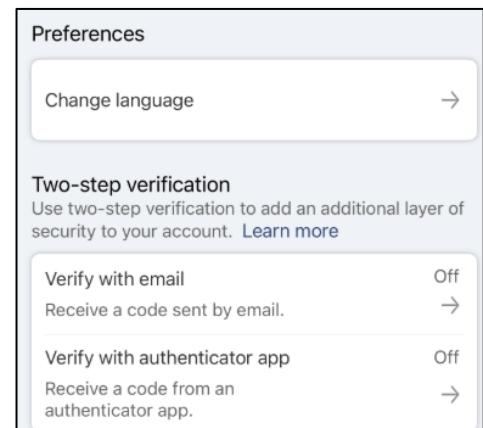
Preferences

Change language →

Two-step verification

Use two-step verification to add an additional layer of security to your account. Learn more

Verify with email Off

Receive a code sent by email. →

Verify with authenticator app Off

Receive a code from an authenticator app. →